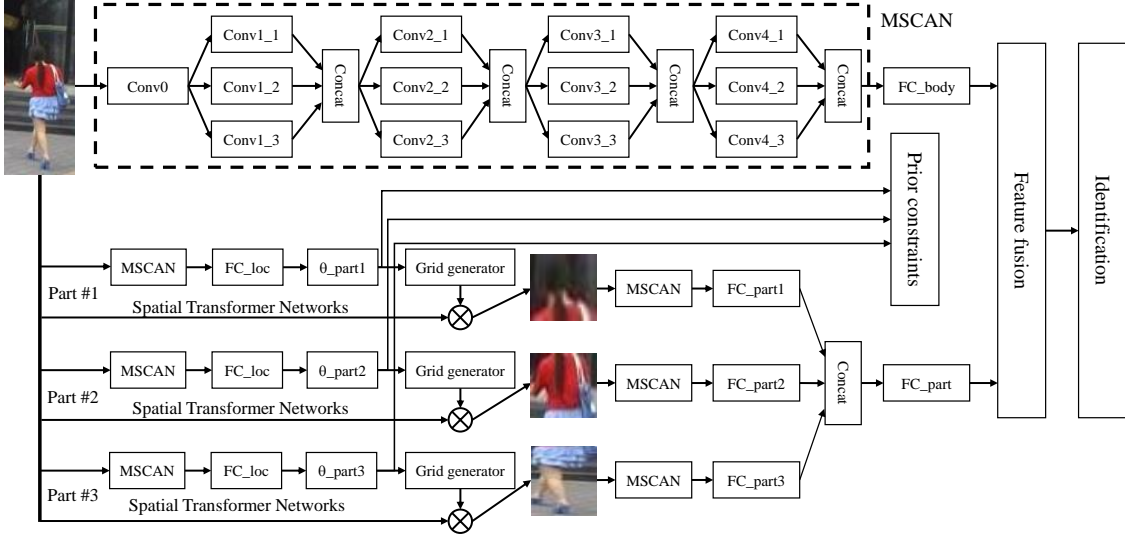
MSCAN

Conv0

Conv1_1

Conv1_2

Conv1_3

Concat

Conv2_1

Conv2_2

Conv2_3

Concat

Conv3_1

Conv3_2

Conv3_3

Concat

Conv4_1

Conv4_2

Conv4_3

Concat

FC_body

Prior constraints

Feature fusion

Identification

MSCAN

FC_loc

θ_part1

Grid generator

Part #1

Spatial Transformer Networks

MSCAN

FC_part1

MSCAN

FC_loc

θ_part2

Grid generator

Part #2

Spatial Transformer Networks

MSCAN

FC_part2

Concat

FC_part

MSCAN

FC_loc

θ_part3

Grid generator

Part #3

Spatial Transformer Networks

MSCAN

FC_part3